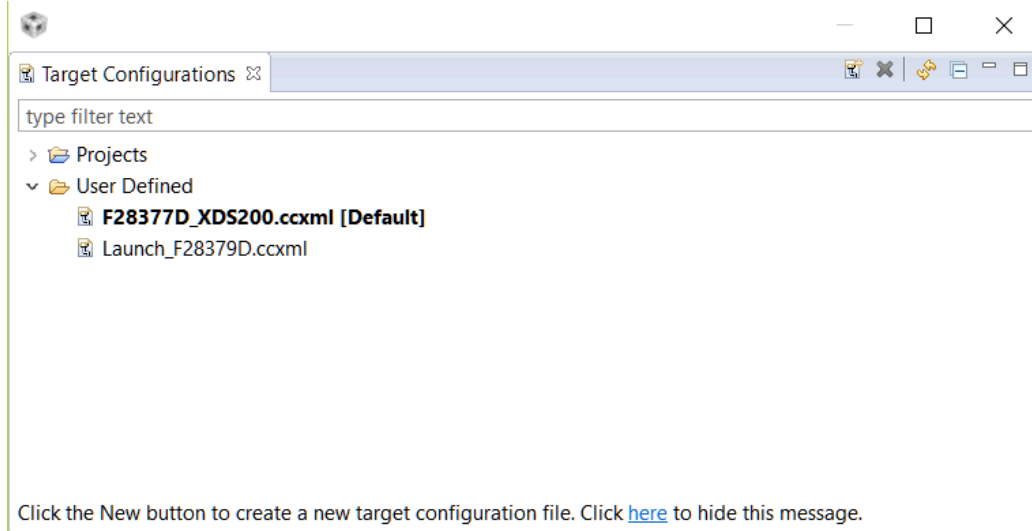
Target Configurations ☒

type filter text

Projects
User Defined
F28377D_XDS200.ccxml [Default]
Launch_F28379D.ccxml

Click the New button to create a new target configuration file. Click here to hide this message.